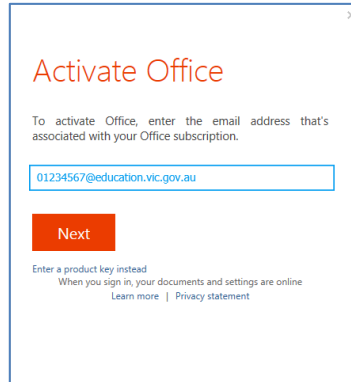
Activate Office

To activate Office, enter the email address that's associated with your Office subscription.

01234567@education.vic.gov.au

Next

Enter a product key instead
When you sign in, your documents and settings are online
Learn more | Privacy statement